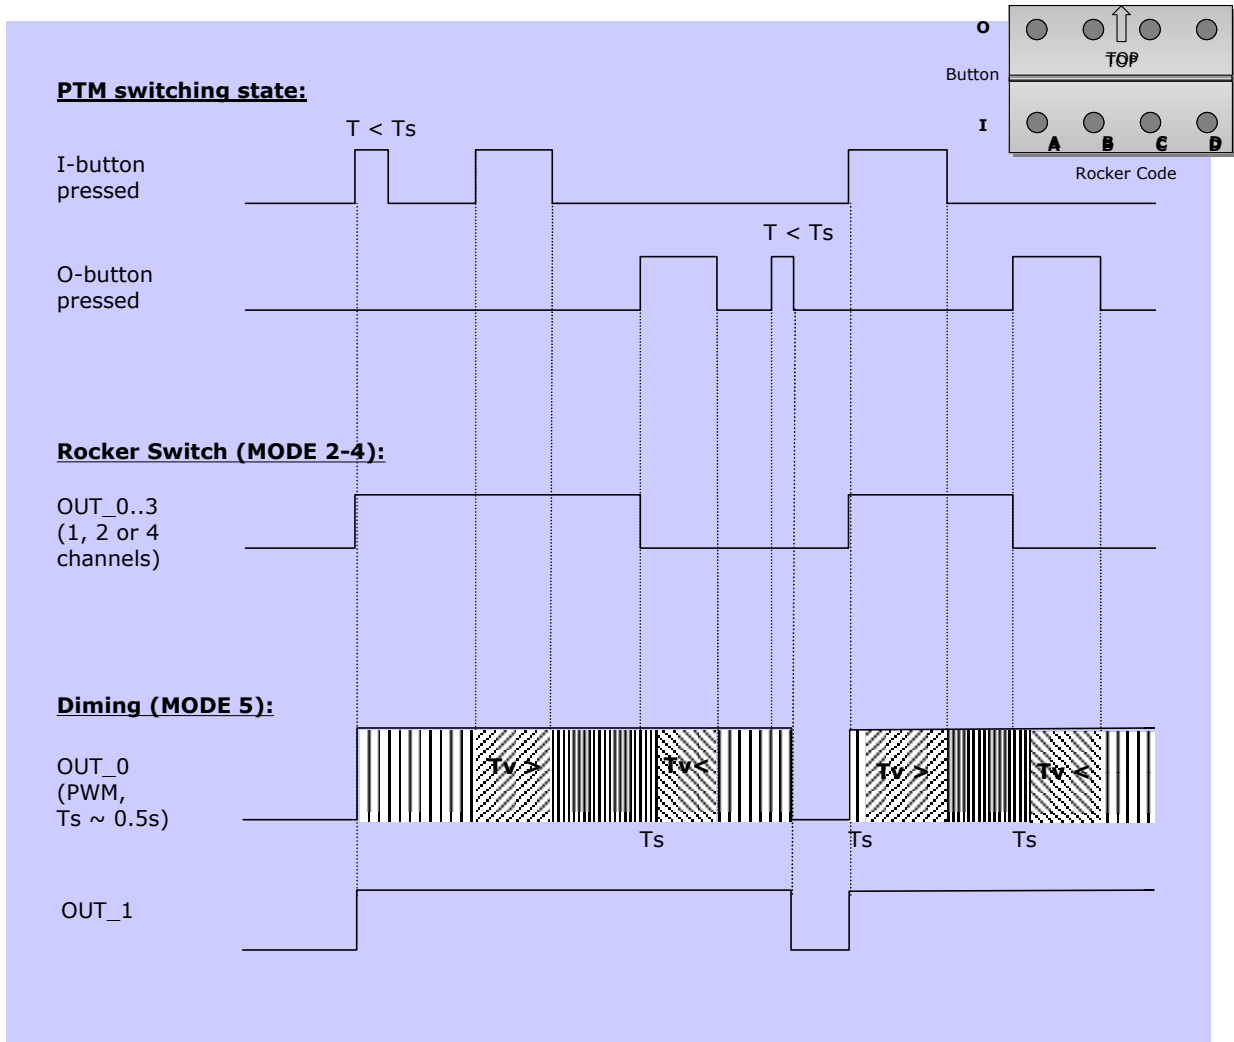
O
Button
I
TOP
A B C D
Rocker Code

PTM switching state:

T < Ts

I-button pressed

T < Ts

O-button pressed

Rocker Switch (MODE 2-4):

OUT_0..3 (1, 2 or 4 channels)

Diming (MODE 5):

OUT_0 (PWM, Ts ~ 0.5s)

Tv > Tv< Tv > Tv <

Ts Ts Ts

OUT_1